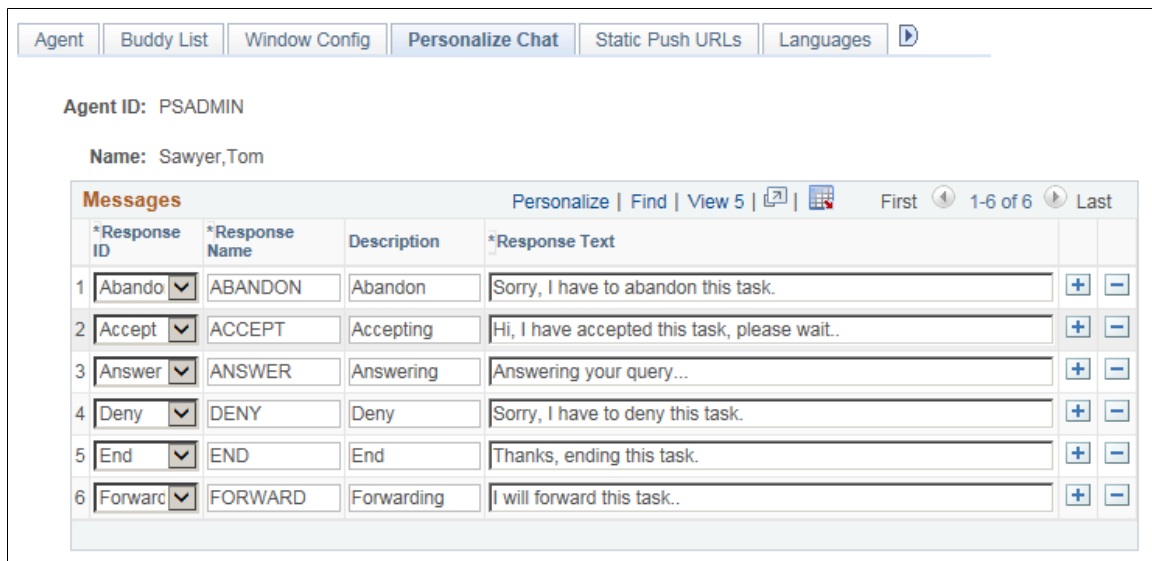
Agent | Buddy List | Window Config | Personalize Chat | Static Push URLs | Languages

Agent ID: PSADMIN

Name: Sawyer,Tom

Messages

Personalize | Find | View 5 | | First 1-6 of 6 Last

| | *Response ID | *Response Name | Description | *Response Text | | |
|---|---|---|---|---|---|---|
| 1 | Abando | ABANDON | Abandon | Sorry, I have to abandon this task. | + | − |
| 2 | Accept | ACCEPT | Accepting | Hi, I have accepted this task, please wait.. | + | − |
| 3 | Answer | ANSWER | Answering | Answering your query... | + | − |
| 4 | Deny | DENY | Deny | Sorry, I have to deny this task. | + | − |
| 5 | End | END | End | Thanks, ending this task. | + | − |
| 6 | Forward | FORWARD | Forwarding | I will forward this task.. | + | − |